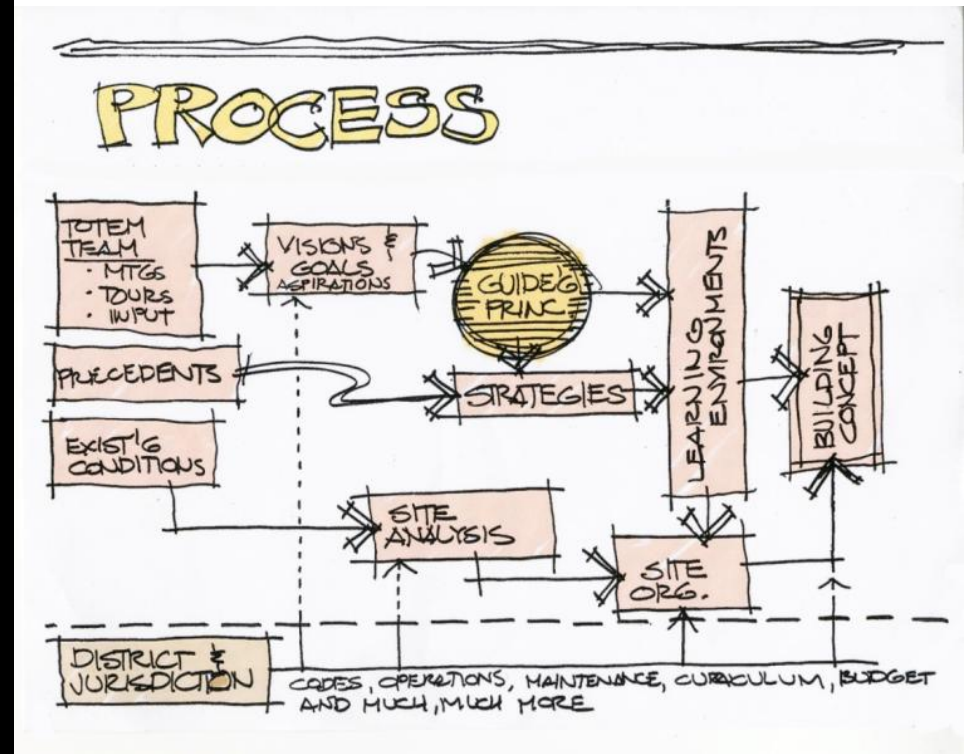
PROCESS

TOTEM TEAM
· MTGS
· TOURS
· INPUT

VISIONS & GOALS ASPIRATIONS

GUIDE'G PRINC

LEARNING ENVIRONMENTS

BUILDING CONCEPT

PRECEDENTS

STRATEGIES

EXIST'G CONDITIONS

SITE ANALYSIS

SITE ORG.

DISTRICT & JURISDICTION

CODES, OPERATIONS, MAINTENANCE, CURRICULUM, BUDGET AND MUCH, MUCH MORE